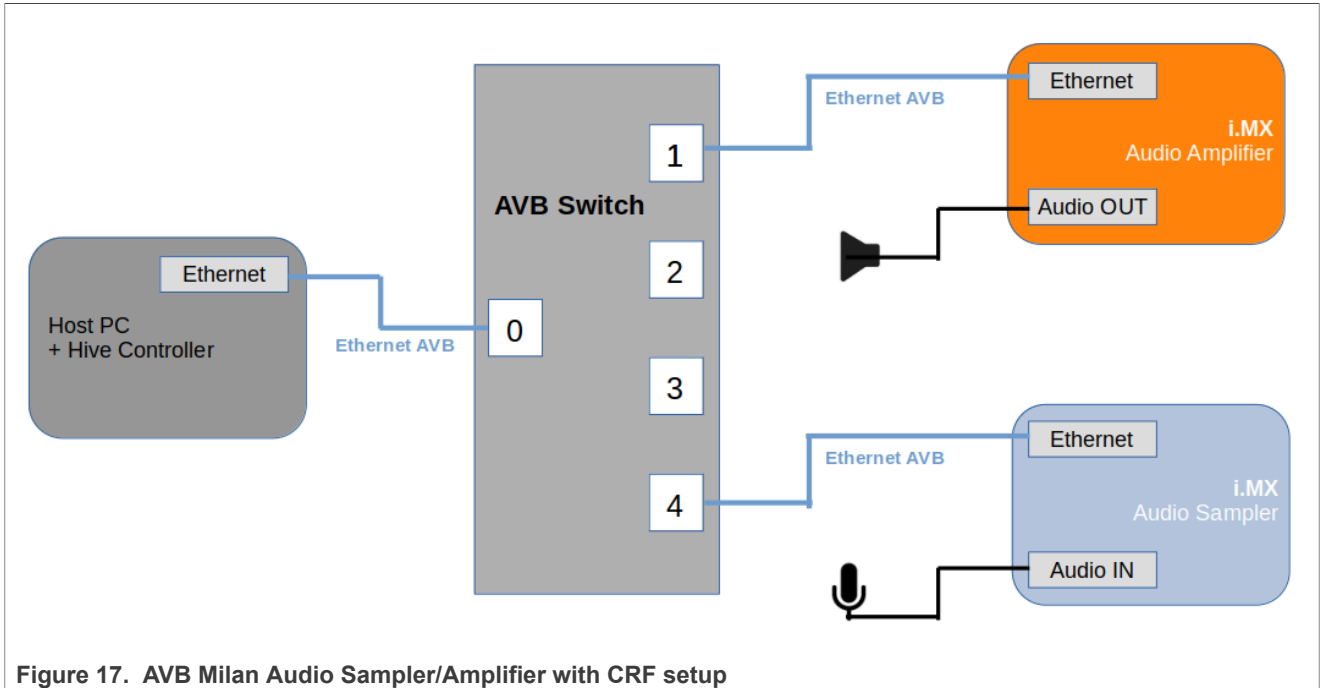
Ethernet

Host PC
+ Hive Controller

Ethernet AVB

AVB Switch

0

1

2

3

4

Ethernet AVB

Ethernet

i.MX
Audio Amplifier

Audio OUT

Ethernet AVB

Ethernet

i.MX
Audio Sampler

Audio IN

Figure 17. AVB Milan Audio Sampler/Amplifier with CRF setup